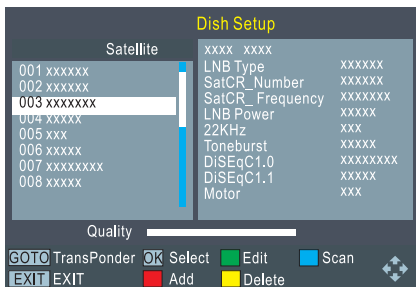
Dish Setup

Satellite

001 xxxxxx
002 xxxxxx
003 xxxxxxx
004 xxxxx
005 xxx
006 xxxxx
007 xxxxxxxx
008 xxxxx

xxxx xxxx

| | |
|---|---|
| LNB Type | xxxxxx |
| SatCR_Number | xxxxxx |
| SatCR_Frequency | xxxxxxx |
| LNB Power | xxxxx |
| 22KHz | xxx |
| Toneburst | xxxxx |
| DiSEqC1.0 | xxxxxxxx |
| DiSEqC1.1 | xxxxx |
| Motor | xxx |

Quality

GOTO TransPonder OK Select Edit Scan
EXIT EXIT Add Delete